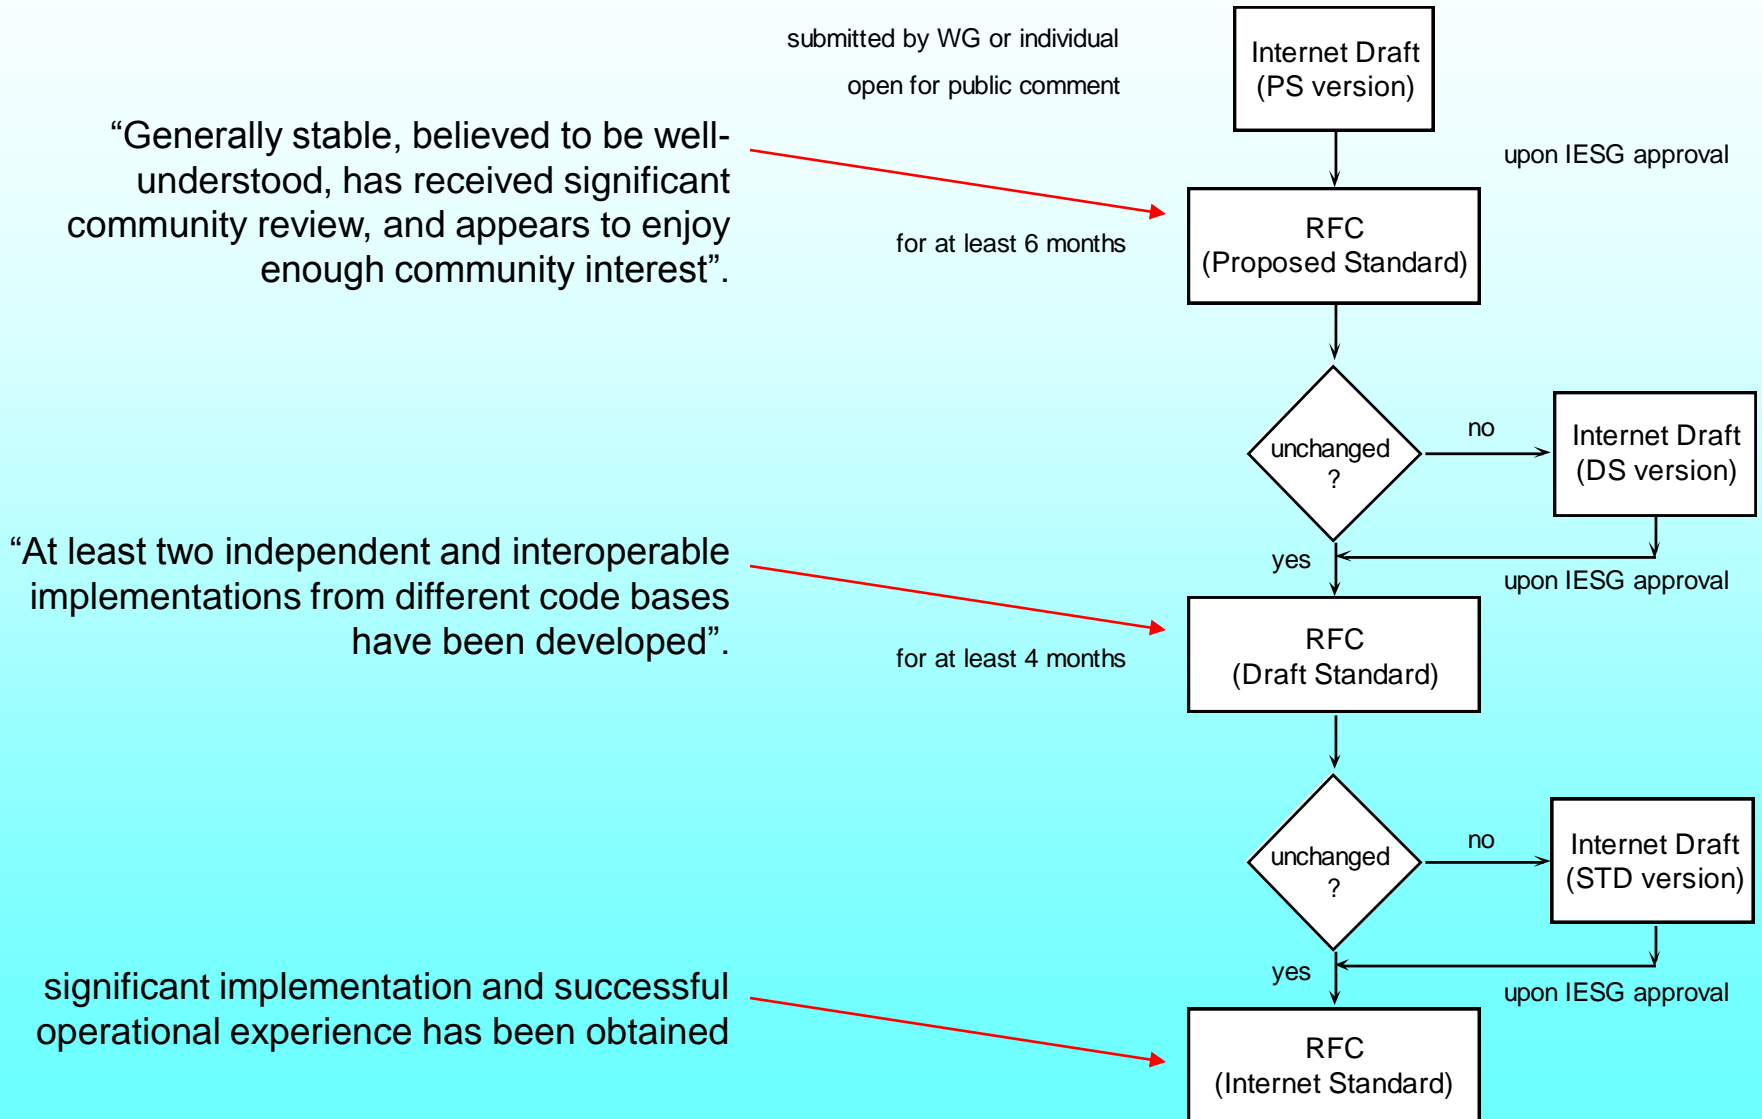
submitted by WG or individual

open for public comment

Internet Draft (PS version)

upon IESG approval

“Generally stable, believed to be well-understood, has received significant community review, and appears to enjoy enough community interest”.

for at least 6 months

RFC (Proposed Standard)

unchanged ?

no

Internet Draft (DS version)

yes

upon IESG approval

“At least two independent and interoperable implementations from different code bases have been developed”.

for at least 4 months

RFC (Draft Standard)

unchanged ?

no

Internet Draft (STD version)

yes

upon IESG approval

significant implementation and successful operational experience has been obtained

RFC (Internet Standard)